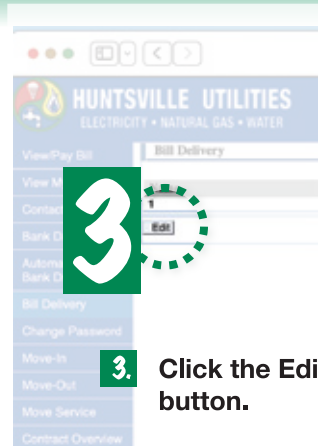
HUNTSVILLE UTILITIES
ELECTRICITY • NATURAL GAS • WATER

View/Pay Bill
View M
Contact
Bank D
Automa
Bank D
Bill Delivery
Change Password
Move-In
Move-Out
Move Service
Contract Overview

Bill Delivery

3

1

Edit

3. Click the Edi
button.